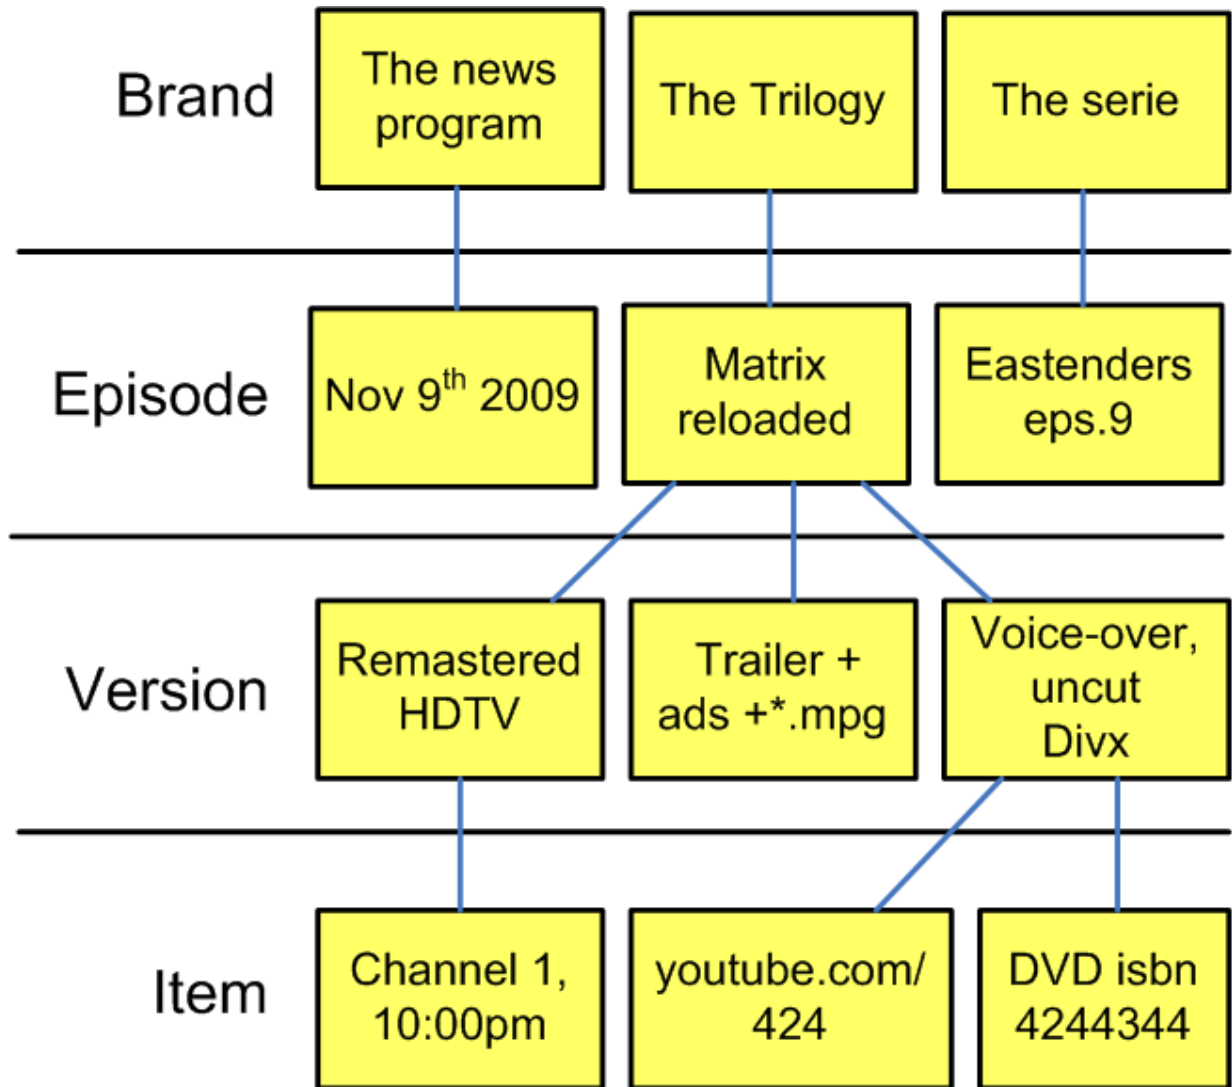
Brand

The news program

The Trilogy

The serie

Episode

Nov 9$^{th}$ 2009

Matrix reloaded

Eastenders eps.9

Version

Remastered HDTV

Trailer + ads +*.mpg

Voice-over, uncut Divx

Item

Channel 1, 10:00pm

youtube.com/ 424

DVD isbn 4244344